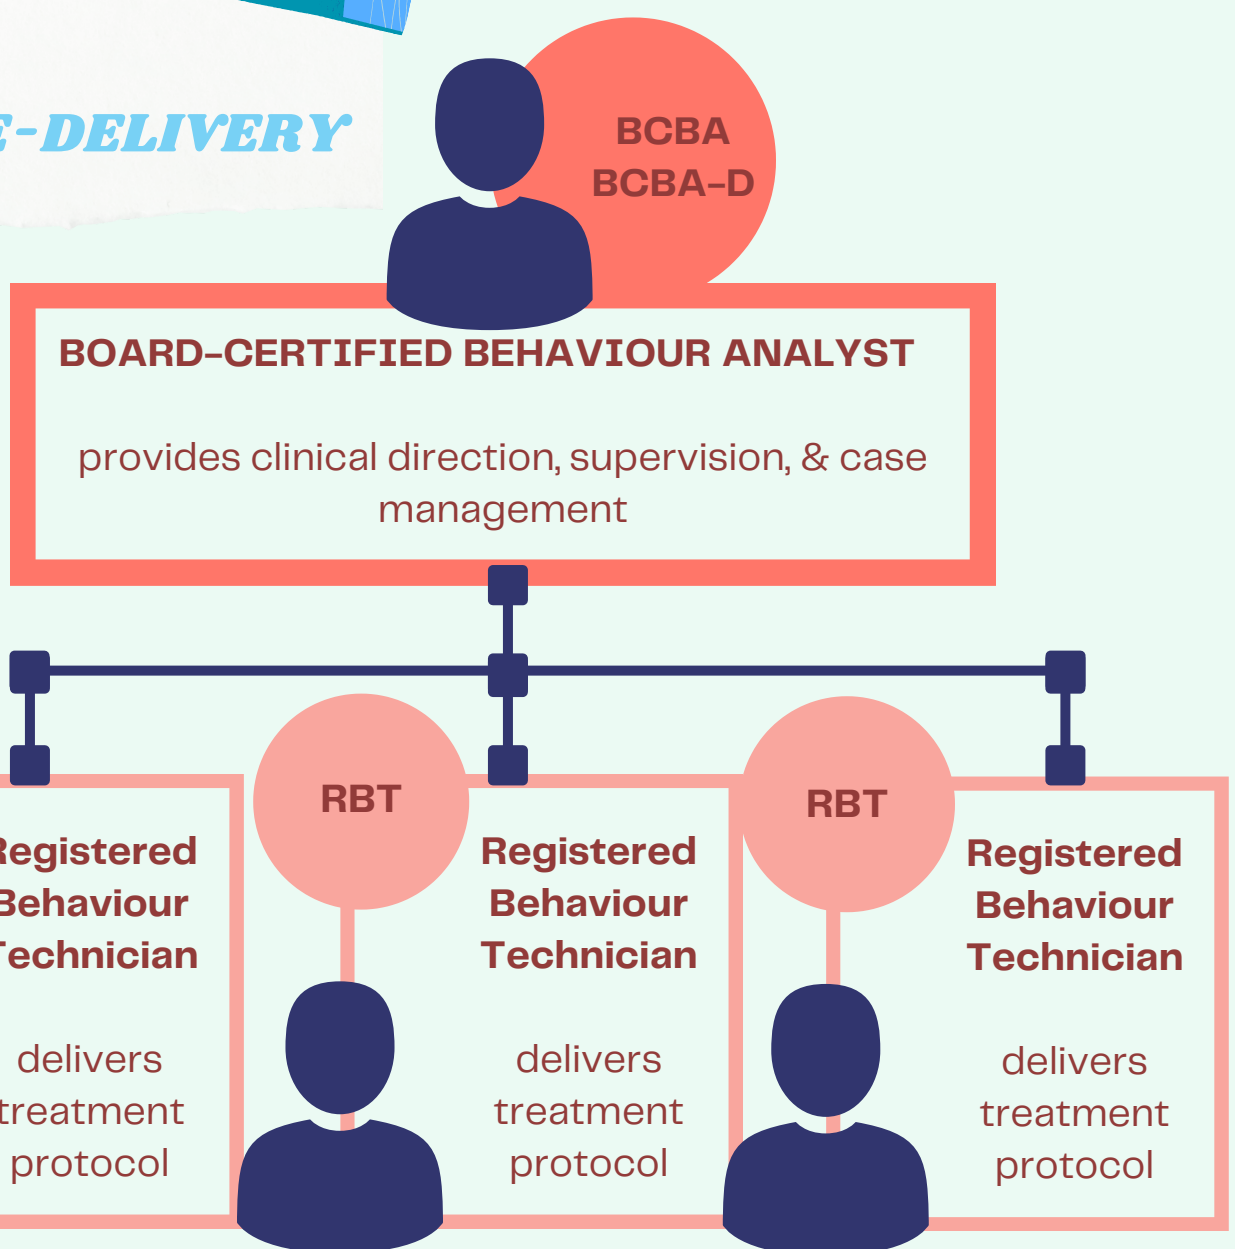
E-DELIVERY

BCBA
BCBA-D

BOARD-CERTIFIED BEHAVIOUR ANALYST

provides clinical direction, supervision, & case management

Registered Behaviour Technician

delivers treatment protocol

RBT

Registered Behaviour Technician

delivers treatment protocol

RBT

Registered Behaviour Technician

delivers treatment protocol